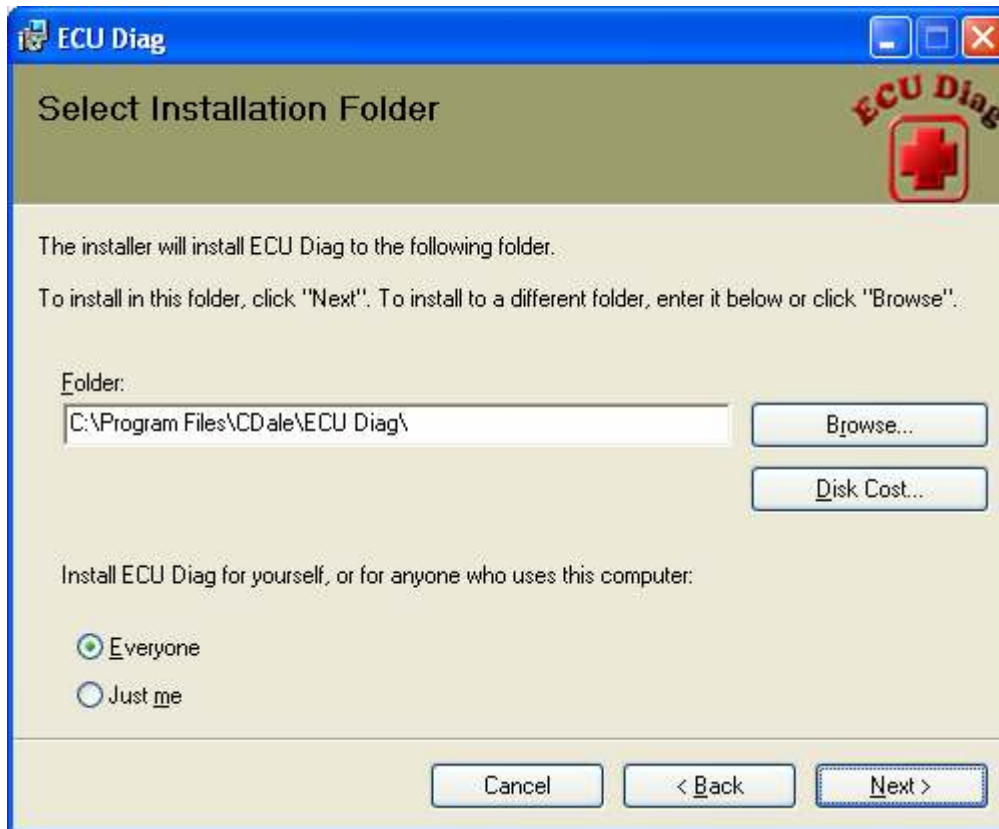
ECU Diag

Select Installation Folder

ECU Diag

The installer will install ECU Diag to the following folder.

To install in this folder, click "Next". To install to a different folder, enter it below or click "Browse".

Folder:
C:\Program Files\CDale\ECU Diag\

Browse...

Disk Cost...

Install ECU Diag for yourself, or for anyone who uses this computer:

Everyone
Just me

Cancel
< Back
Next >